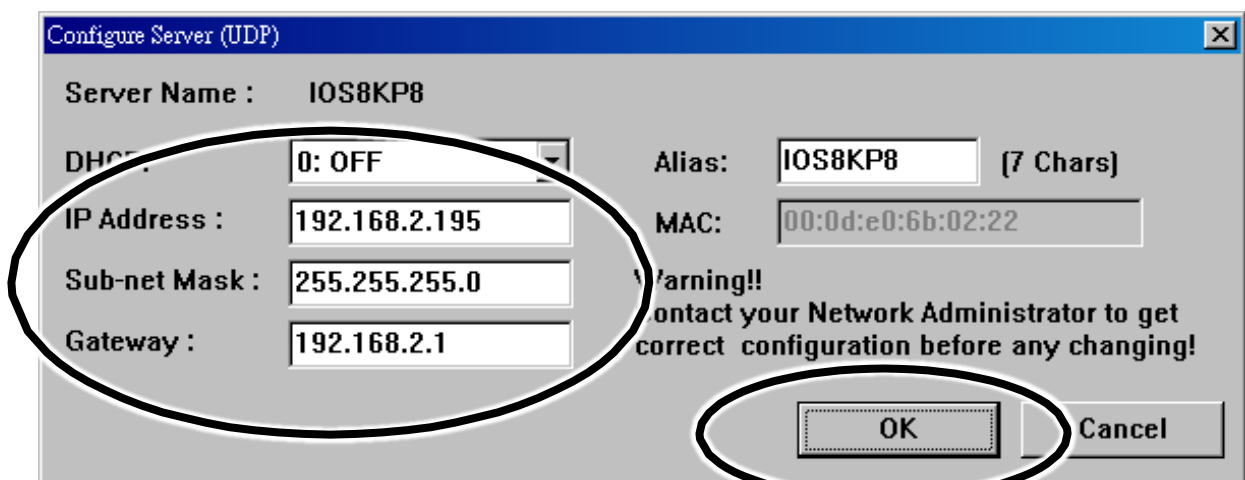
Configure Server (UDP)

Server Name : IOS8KP8

DHC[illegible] 0: OFF

Alias: IOS8KP8 (7 Chars)

IP Address : 192.168.2.195

MAC: 00:0d:e0:6b:02:22

Sub-net Mask : 255.255.255.0

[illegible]arning!!
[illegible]ontact your Network Administrator to get correct configuration before any changing!

Gateway : 192.168.2.1

OK

Cancel